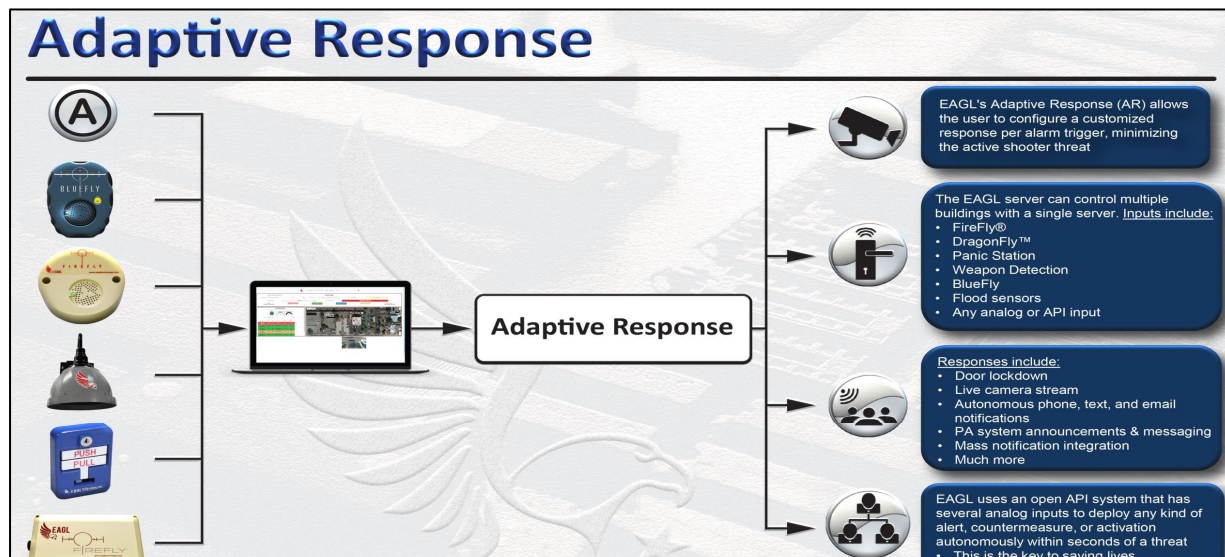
Adaptive Response

BLUEFLY

FIREFLY

PUSH
PULL

EAGL
FIREFLY

Adaptive Response

EAGL's Adaptive Response (AR) allows the user to configure a customized response per alarm trigger, minimizing the active shooter threat

The EAGL server can control multiple buildings with a single server. Inputs include:
• FireFly®
• DragonFly™
• Panic Station
• Weapon Detection
• BlueFly
• Flood sensors
• Any analog or API input

Responses include:
• Door lockdown
• Live camera stream
• Autonomous phone, text, and email notifications
• PA system announcements & messaging
• Mass notification integration
• Much more

EAGL uses an open API system that has several analog inputs to deploy any kind of alert, countermeasure, or activation autonomously within seconds of a threat
• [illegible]